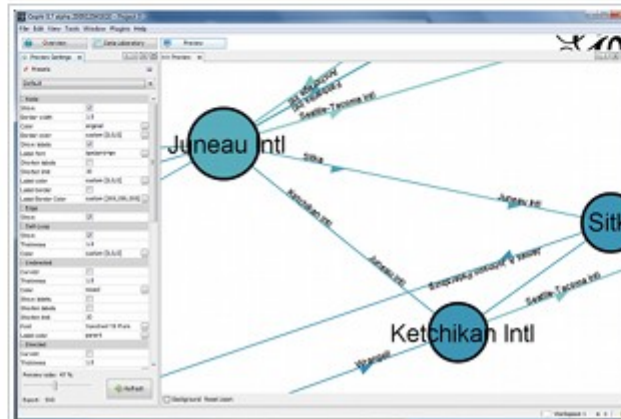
Gephi 0.7 alpha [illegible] - Project 0

File Edit View Tools Window Plugins Help

Overview Data Laboratory Preview

Preview Settings

Presets

Default

Node

Show

Border width 1.0

Color original

Border color custom [0,0,0]

Show labels

Label font

Shorten labels

Shorten limit

Label color custom [0,0,0]

Label border

Label Border Color custom [255,255,255]

Edge

Show

Self-Loop

Show

Thickness 1.0

Color custom [0,0,0]

Undirected

Curved

Thickness 1.0

Color mixed

Show labels

Shorten labels

Shorten limit

Font

Label color parent

Directed

Curved

Thickness 1.0

Preview ratio: 47 %

Export: SVG

Refresh

Background Reset zoom

Preview

Juneau Intl

Sitka

Ketchikan Intl

Juneau Intl

Seattle-Tacoma Intl

Sitka

Ketchikan Intl

Juneau Intl

Seattle-Tacoma Intl

Wrangell

Workspace 1